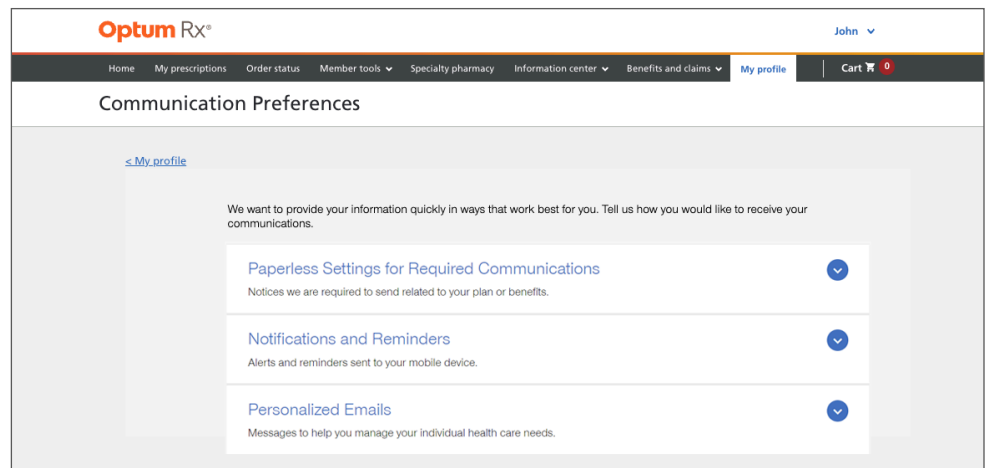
Optum Rx®

John

Home My prescriptions Order status Member tools Specialty pharmacy Information center Benefits and claims My profile Cart 0

Communication Preferences

< My profile

We want to provide your information quickly in ways that work best for you. Tell us how you would like to receive your communications.

Paperless Settings for Required Communications
Notices we are required to send related to your plan or benefits.

Notifications and Reminders
Alerts and reminders sent to your mobile device.

Personalized Emails
Messages to help you manage your individual health care needs.